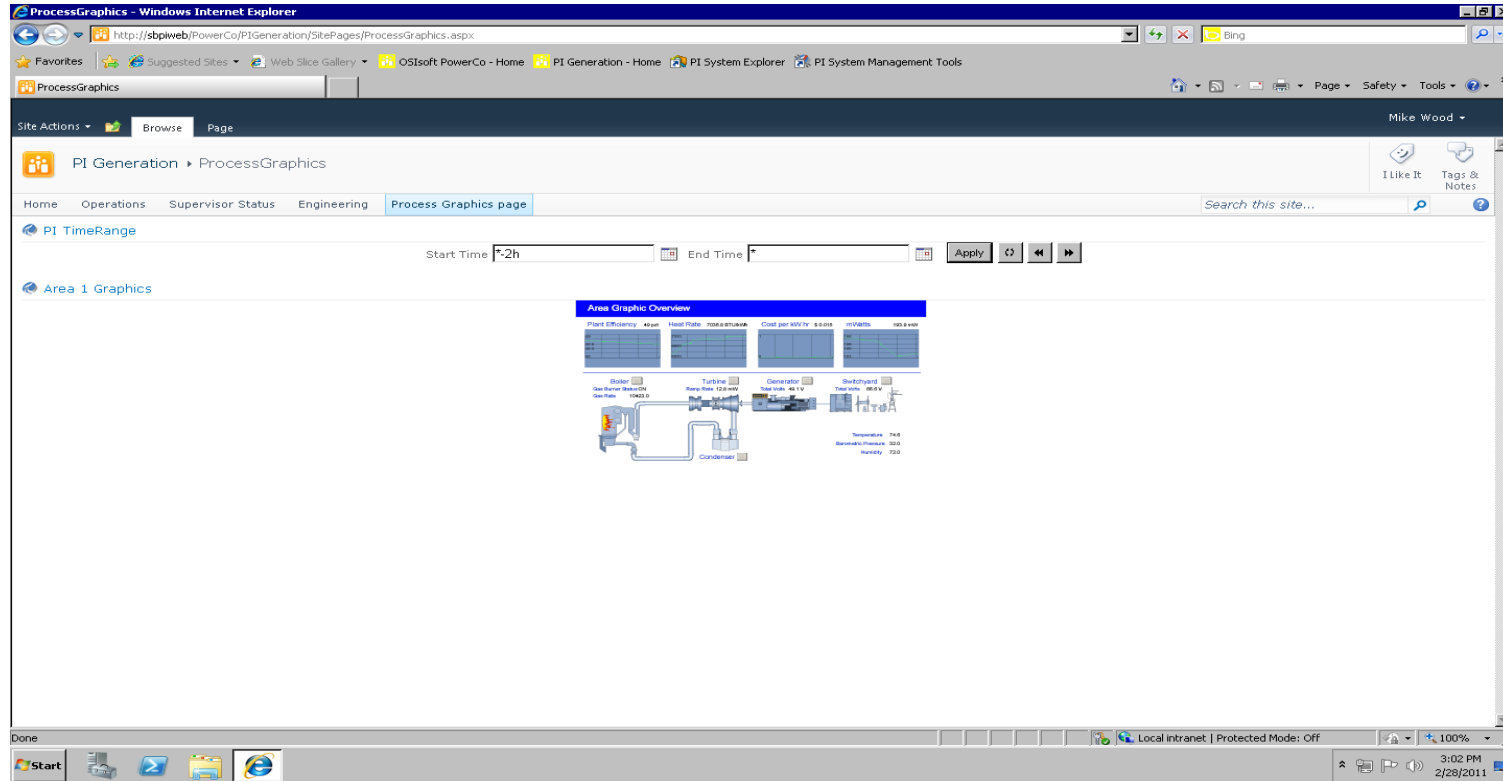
ProcessGraphics - Windows Internet Explorer

http://sbpiweb/PowerCo/PIGeneration/SitePages/ProcessGraphics.aspx

Bing

Favorites | Suggested Sites ▾ Web Slice Gallery ▾ OSIsoft PowerCo - Home PI Generation - Home PI System Explorer PI System Management Tools

ProcessGraphics

Page ▾ Safety ▾ Tools ▾

Site Actions ▾ Browse Page

Mike Wood ▾

PI Generation ▸ ProcessGraphics

I Like It Tags & Notes

Home Operations Supervisor Status Engineering Process Graphics page

Search this site...

PI TimeRange

Start Time *-2h End Time * Apply

Area 1 Graphics

Area Graphic Overview

Plant Efficiency 40 pct Heat Rate 7036.0 BTU/kWh Cost per kW hr $ 0.015 mWatts 193.0 mW

Boiler Turbine Generator Switchyard

Gas Burner Status ON Gas Rate 10423.0 Ramp Rate 12.0 mW Total Volts 49.1 V Total Volts 66.6 V

Temperature 74.6 Barometric Pressure 32.0 Humidity 72.0

Condenser

Done

Local intranet | Protected Mode: Off

100%

Start

3:02 PM 2/28/2011